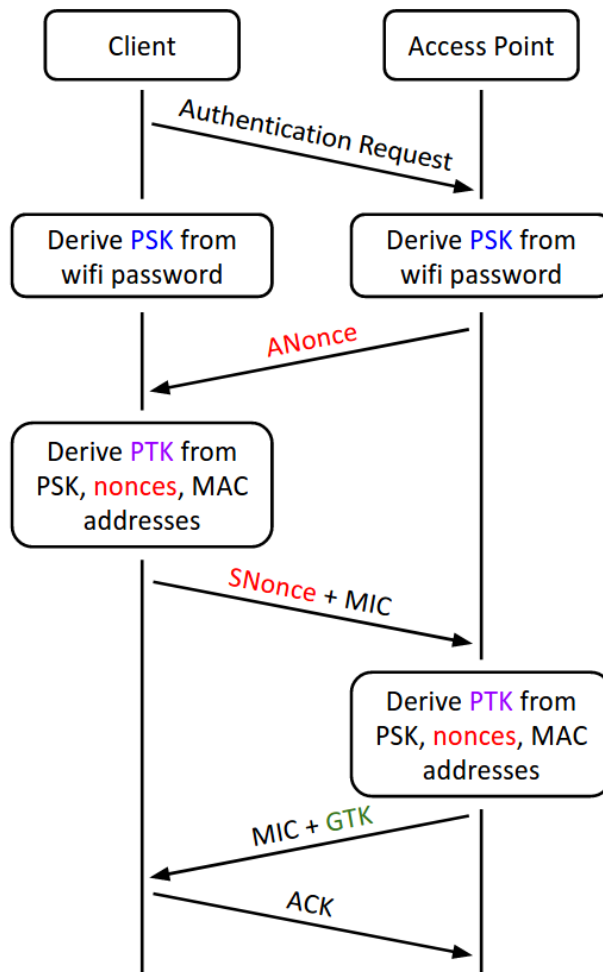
Client

Access Point

Authentication Request

Derive PSK from wifi password

Derive PSK from wifi password

ANonce

Derive PTK from PSK, nonces, MAC addresses

SNonce + MIC

Derive PTK from PSK, nonces, MAC addresses

MIC + GTK

ACK